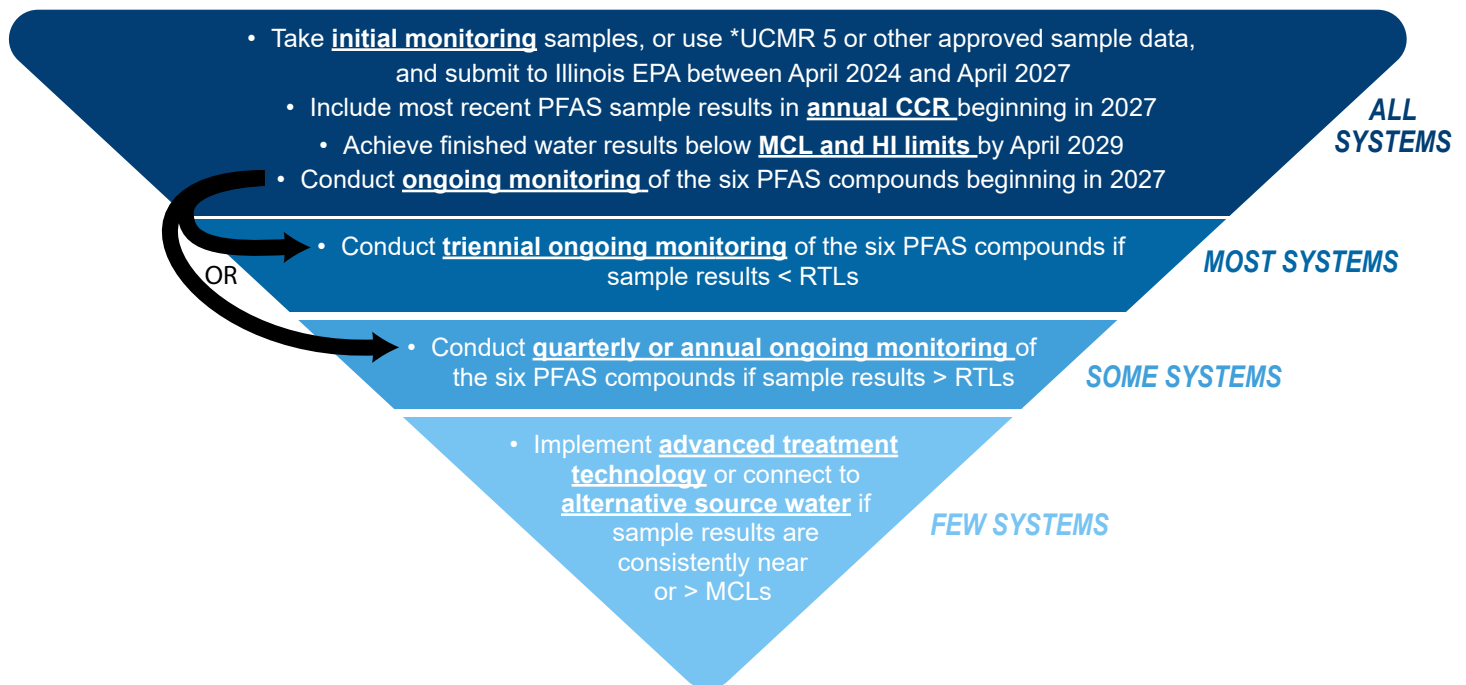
• Take **initial monitoring** samples, or use *UCMR 5 or other approved sample data, and submit to Illinois EPA between April 2024 and April 2027

• Include most recent PFAS sample results in **annual CCR** beginning in 2027

• Achieve finished water results below **MCL and HI limits** by April 2029

• Conduct **ongoing monitoring** of the six PFAS compounds beginning in 2027

ALL SYSTEMS

• Conduct **triennial ongoing monitoring** of the six PFAS compounds if sample results < RTLs

MOST SYSTEMS

OR

• Conduct **quarterly or annual ongoing monitoring** of the six PFAS compounds if sample results > RTLs

SOME SYSTEMS

• Implement **advanced treatment technology** or connect to **alternative source water** if sample results are consistently near or > MCLs

FEW SYSTEMS